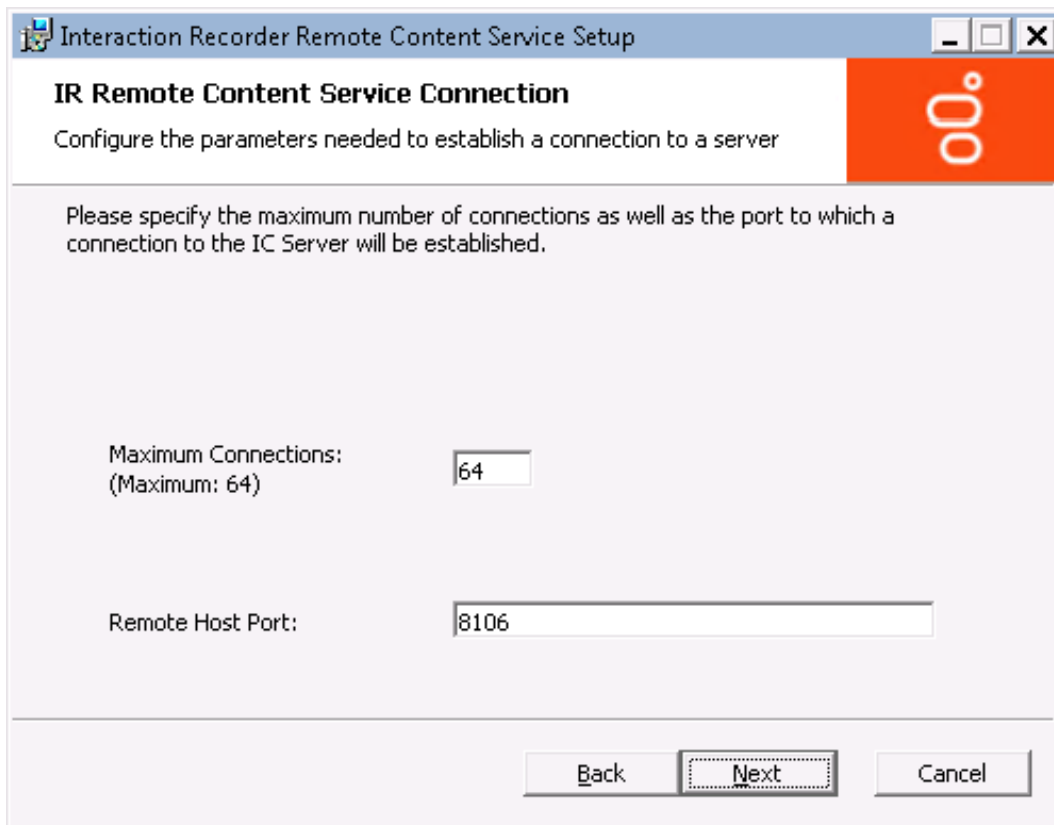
Interaction Recorder Remote Content Service Setup

IR Remote Content Service Connection

Configure the parameters needed to establish a connection to a server

Please specify the maximum number of connections as well as the port to which a connection to the IC Server will be established.

Maximum Connections:
(Maximum: 64)

64

Remote Host Port:

8106

Back

Next

Cancel